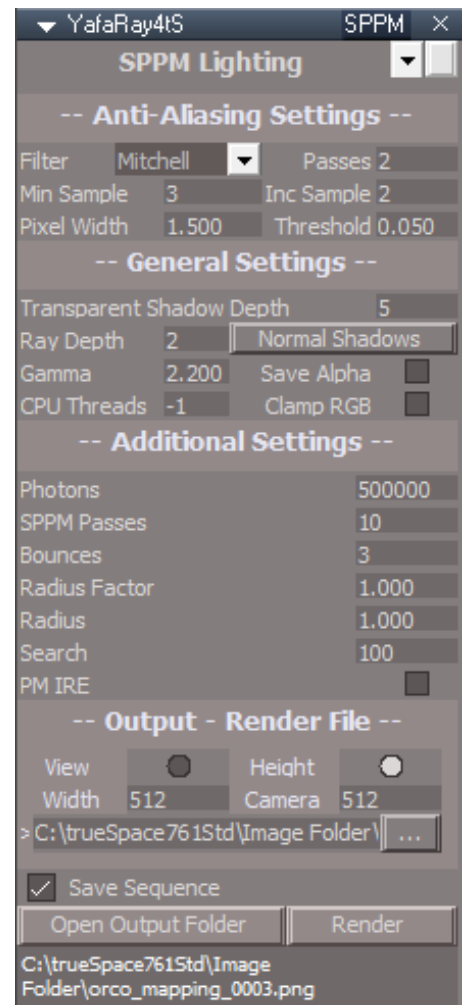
YafaRay4tS SPPM ×

SPPM Lighting

-- Anti-Aliasing Settings --

Filter Mitchell Passes 2
Min Sample 3 Inc Sample 2
Pixel Width 1.500 Threshold 0.050

-- General Settings --

Transparent Shadow Depth 5
Ray Depth 2 Normal Shadows
Gamma 2.200 Save Alpha
CPU Threads -1 Clamp RGB

-- Additional Settings --

Photons 500000
SPPM Passes 10
Bounces 3
Radius Factor 1.000
Radius 1.000
Search 100
PM IRE

-- Output - Render File --

View Height
Width 512 Camera 512
> C:\trueSpace761Std\Image Folder\ ...

Save Sequence
Open Output Folder Render

C:\trueSpace761Std\Image Folder\orco_mapping_0003.png